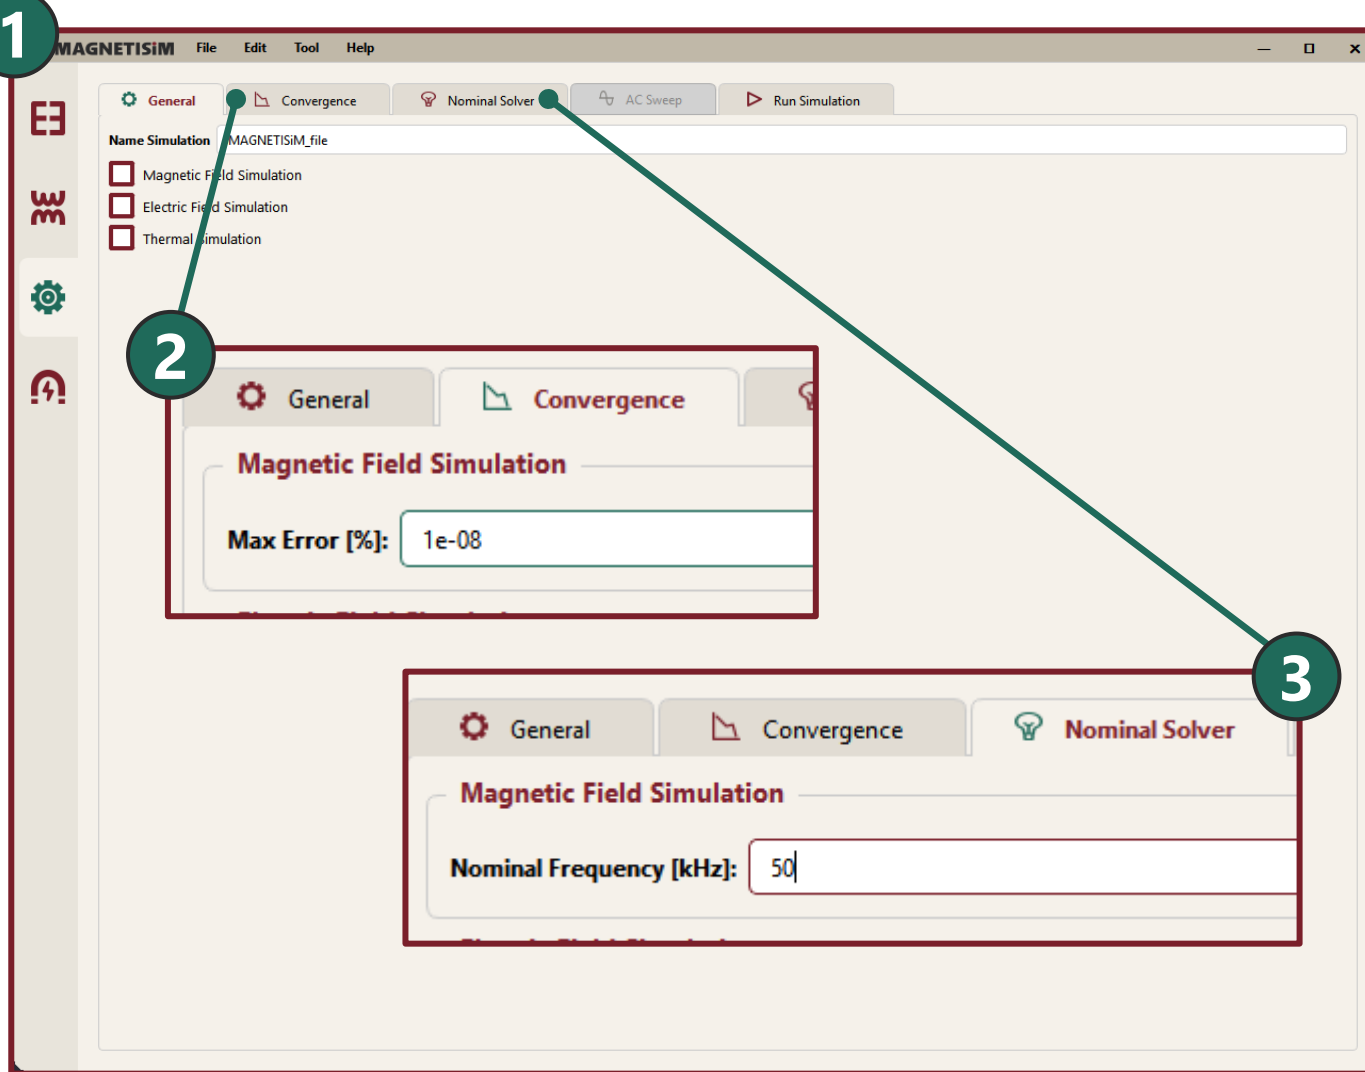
1
MAGNETISIM File Edit Tool Help

General Convergence Nominal Solver AC Sweep Run Simulation

Name Simulation MAGNETISiM_file

Magnetic Field Simulation
Electric Field Simulation
Thermal Simulation

2
General Convergence

Magnetic Field Simulation

Max Error [%]: 1e-08

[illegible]

3
General Convergence Nominal Solver

Magnetic Field Simulation

Nominal Frequency [kHz]: 50

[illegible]